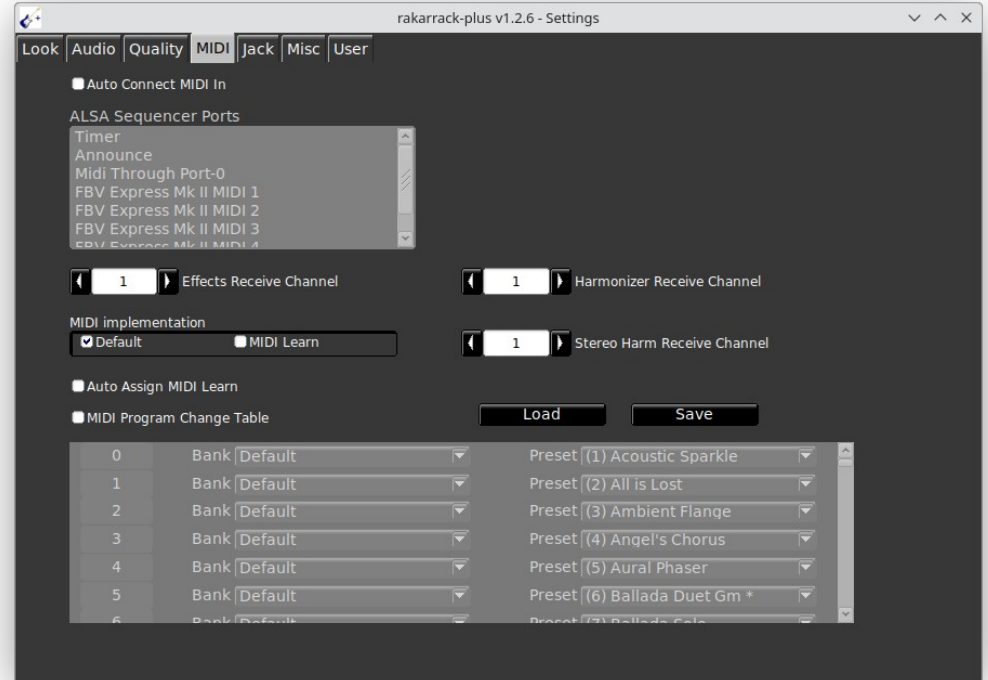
rakarrack-plus v1.2.6 - Settings

Look Audio Quality MIDI Jack Misc User

Auto Connect MIDI In

ALSA Sequencer Ports

Timer
Announce
Midi Through Port-0
FBV Express Mk II MIDI 1
FBV Express Mk II MIDI 2
FBV Express Mk II MIDI 3
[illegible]

1 Effects Receive Channel

1 Harmonizer Receive Channel

MIDI implementation

Default MIDI Learn

1 Stereo Harm Receive Channel

Auto Assign MIDI Learn

MIDI Program Change Table

Load Save

| | | |
|---|---|---|
| 0 | Bank Default | Preset (1) Acoustic Sparkle |
| 1 | Bank Default | Preset (2) All is Lost |
| 2 | Bank Default | Preset (3) Ambient Flange |
| 3 | Bank Default | Preset (4) Angel's Chorus |
| 4 | Bank Default | Preset (5) Aural Phaser |
| 5 | Bank Default | Preset (6) Ballada Duet Gm * |
| 6 | Bank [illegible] | Preset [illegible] |